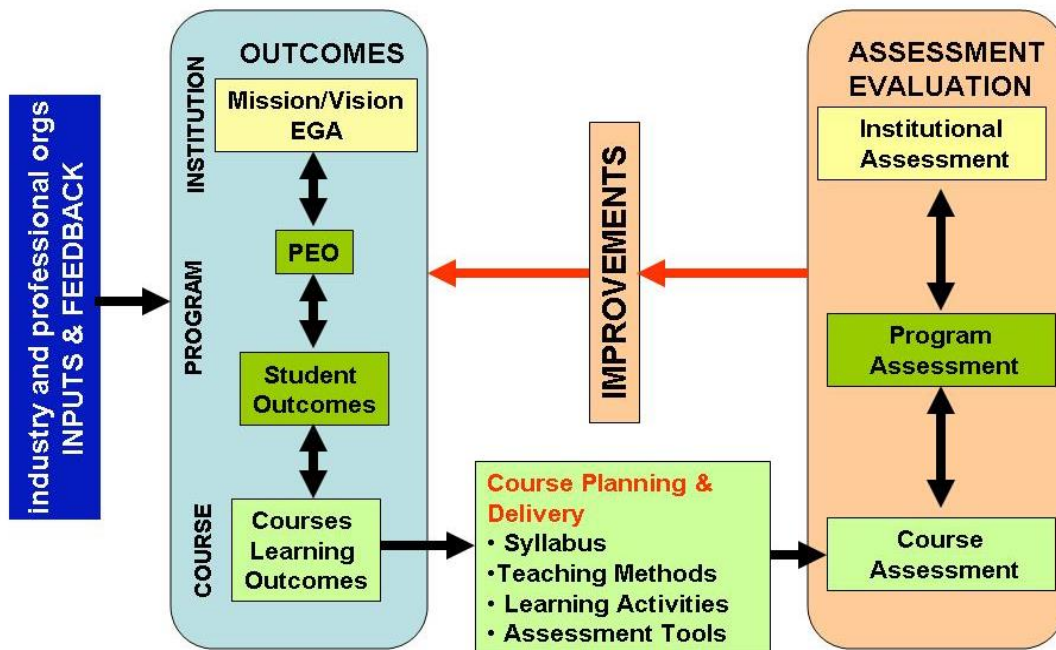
industry and professional orgs
INPUTS & FEEDBACK

OUTCOMES

INSTITUTION

Mission/Vision
EGA

PROGRAM

PEO

Student Outcomes

COURSE

Courses Learning Outcomes

IMPROVEMENTS

Course Planning & Delivery
• Syllabus
•Teaching Methods
• Learning Activities
• Assessment Tools

ASSESSMENT EVALUATION

Institutional Assessment

Program Assessment

Course Assessment